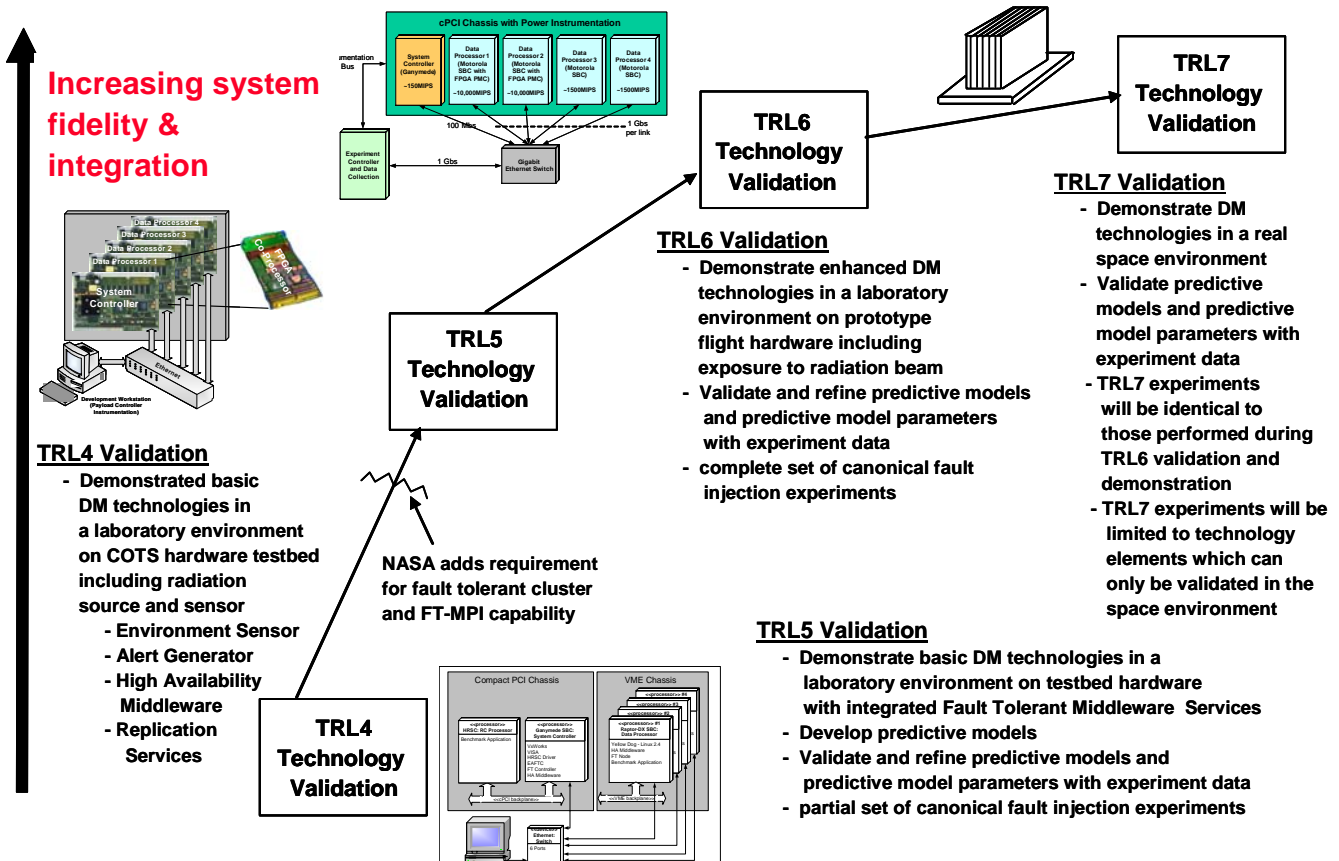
Increasing system fidelity & integration

cPCI Chassis with Power Instrumentation

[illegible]mentation Bus

System Controller (Ganymede) ~150MIPS

Data Processor 1 (Motorola SBC with FPGA PMC) ~10,000MIPS

Data Processor 2 (Motorola SBC with FPGA PMC) ~10,000MIPS

Data Processor 3 (Motorola SBC) ~1500MIPS

Data Processor 4 (Motorola SBC) ~1500MIPS

100 Mbs

1 Gbs per link

Experiment Controller and Data Collection

1 Gbs

Gigabit Ethernet Switch

TRL6 Technology Validation

TRL7 Technology Validation

TRL7 Validation
- Demonstrate DM technologies in a real space environment
- Validate predictive models and predictive model parameters with experiment data
- TRL7 experiments will be identical to those performed during TRL6 validation and demonstration
- TRL7 experiments will be limited to technology elements which can only be validated in the space environment

Data Processor 4
Data Processor 3
Data Processor 2
Data Processor 1
System Controller
FPGA Coprocessor
Ethernet
Development Workstation (Payload Controller Instrumentation)

TRL6 Validation
- Demonstrate enhanced DM technologies in a laboratory environment on prototype flight hardware including exposure to radiation beam
- Validate and refine predictive models and predictive model parameters with experiment data
- complete set of canonical fault injection experiments

TRL5 Technology Validation

TRL4 Validation
- Demonstrated basic DM technologies in a laboratory environment on COTS hardware testbed including radiation source and sensor
- Environment Sensor
- Alert Generator
- High Availability Middleware
- Replication Services

NASA adds requirement for fault tolerant cluster and FT-MPI capability

TRL4 Technology Validation

Compact PCI Chassis
VME Chassis
<<processor>> HRSC: RC Processor
Benchmark Application
<<processor>> Ganymede SBC: System Controller
VxWorks
VISA
HRSC Driver
EAFTC
FT Controller
HA Middleware
<<processor>> #1 Raptor-DX SBC: Data Processor
Yellow Dog - Linux 2.4
HA Middleware
FT Node
Benchmark Application
<<cPCI backplane>>
<<VME backplane>>
Ethernet Switch
6 Ports

TRL5 Validation
- Demonstrate basic DM technologies in a laboratory environment on testbed hardware with integrated Fault Tolerant Middleware Services
- Develop predictive models
- Validate and refine predictive models and predictive model parameters with experiment data
- partial set of canonical fault injection experiments